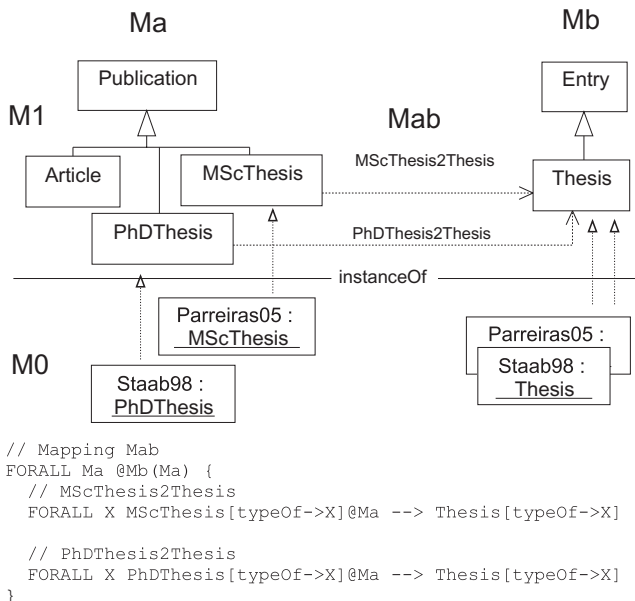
Ma

Mb

Publication

Entry

M1

Mab

MScThesis2Thesis

Article

MScThesis

Thesis

PhDThesis

PhDThesis2Thesis

instanceOf

Parreiras05 :
MScThesis

Parreiras05 :

M0

Staab98 :
Thesis

Staab98 :
PhDThesis

// Mapping Mab
FORALL Ma @Mb(Ma) {
  // MScThesis2Thesis
  FORALL X MScThesis[typeOf->X]@Ma --> Thesis[typeOf->X]

  // PhDThesis2Thesis
  FORALL X PhDThesis[typeOf->X]@Ma --> Thesis[typeOf->X]
}